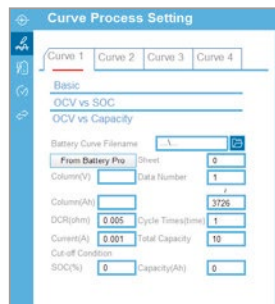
Curve Process Setting

Curve 1
Curve 2
Curve 3
Curve 4

Basic
OCV vs SOC
OCV vs Capacity

Battery Curve Filename ...\

From Battery Pro
Sheet 0
Column(V)
Data Number 1
Column(Ah)
3726
DCR(ohm) 0.005
Cycle Times(time) 1
Current(A) 0.001
Total Capacity 10
Cut-off Condition
SOC(%) 0
Capacity(Ah) 0